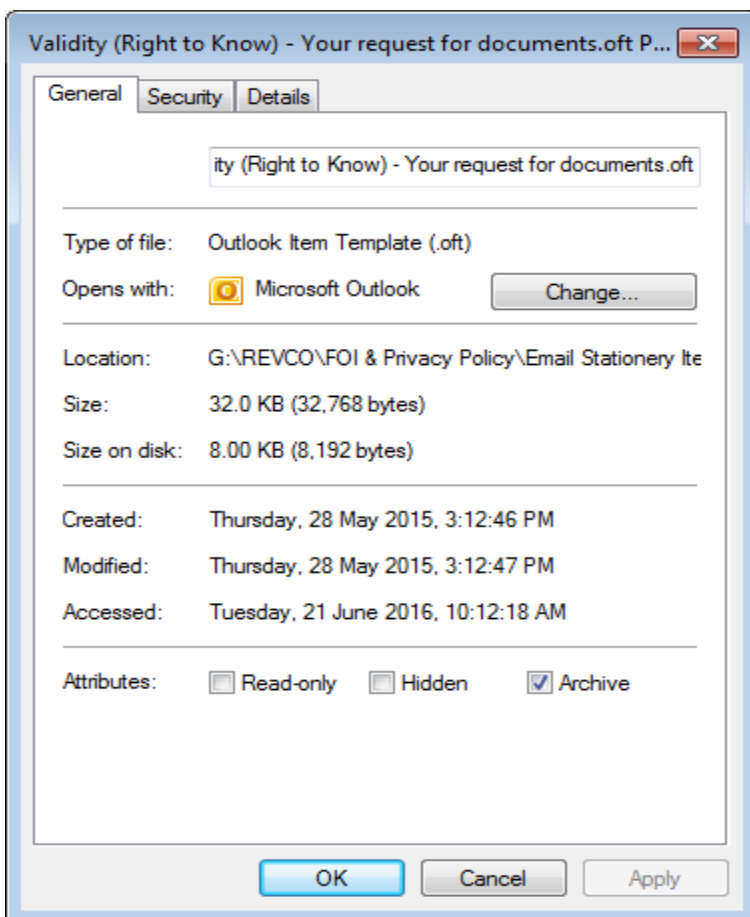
Validity (Right to Know) - Your request for documents.oft P...

General | Security | Details

ity (Right to Know) - Your request for documents.oft

Type of file: Outlook Item Template (.oft)

Opens with: Microsoft Outlook Change...

Location: G:\REVCO\FOI & Privacy Policy\Email Stationery Ite

Size: 32.0 KB (32,768 bytes)

Size on disk: 8.00 KB (8,192 bytes)

Created: Thursday, 28 May 2015, 3:12:46 PM

Modified: Thursday, 28 May 2015, 3:12:47 PM

Accessed: Tuesday, 21 June 2016, 10:12:18 AM

Attributes: Read-only Hidden Archive

OK Cancel Apply